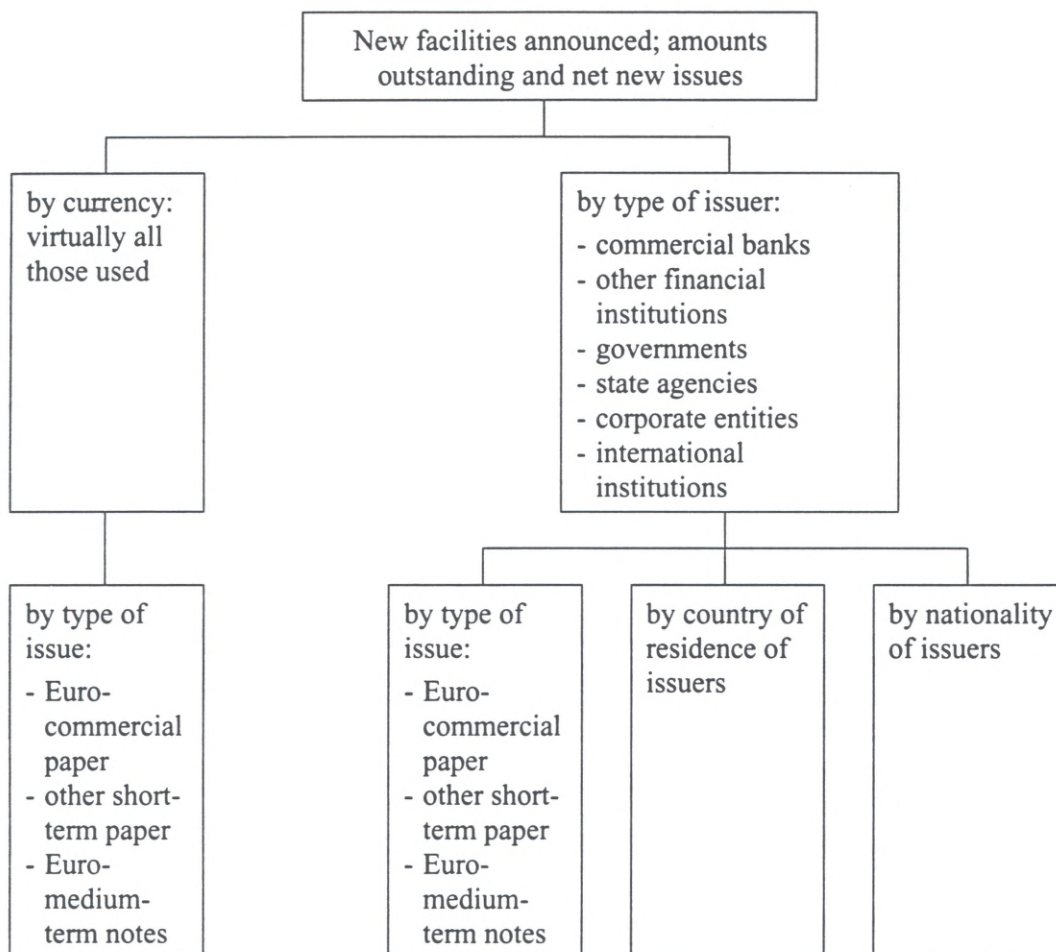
New facilities announced; amounts outstanding and net new issues

by currency: virtually all those used

by type of issuer:
- commercial banks
- other financial institutions
- governments
- state agencies
- corporate entities
- international institutions

by type of issue:
- Euro-commercial paper
- other short-term paper
- Euro-medium-term notes

by type of issue:
- Euro-commercial paper
- other short-term paper
- Euro-medium-term notes

by country of residence of issuers

by nationality of issuers